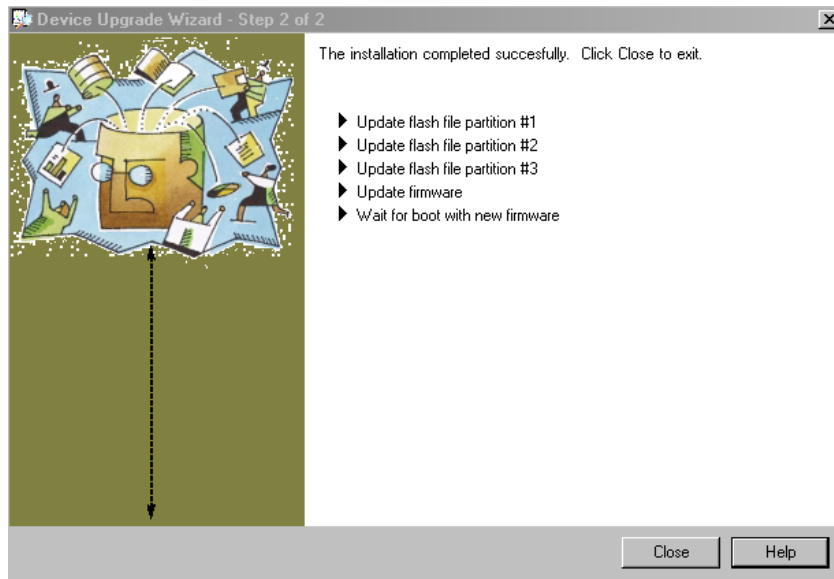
Device Upgrade Wizard - Step 2 of 2

×

The installation completed succesfully. Click Close to exit.

▶ Update flash file partition #1
▶ Update flash file partition #2
▶ Update flash file partition #3
▶ Update firmware
▶ Wait for boot with new firmware

Close

Help